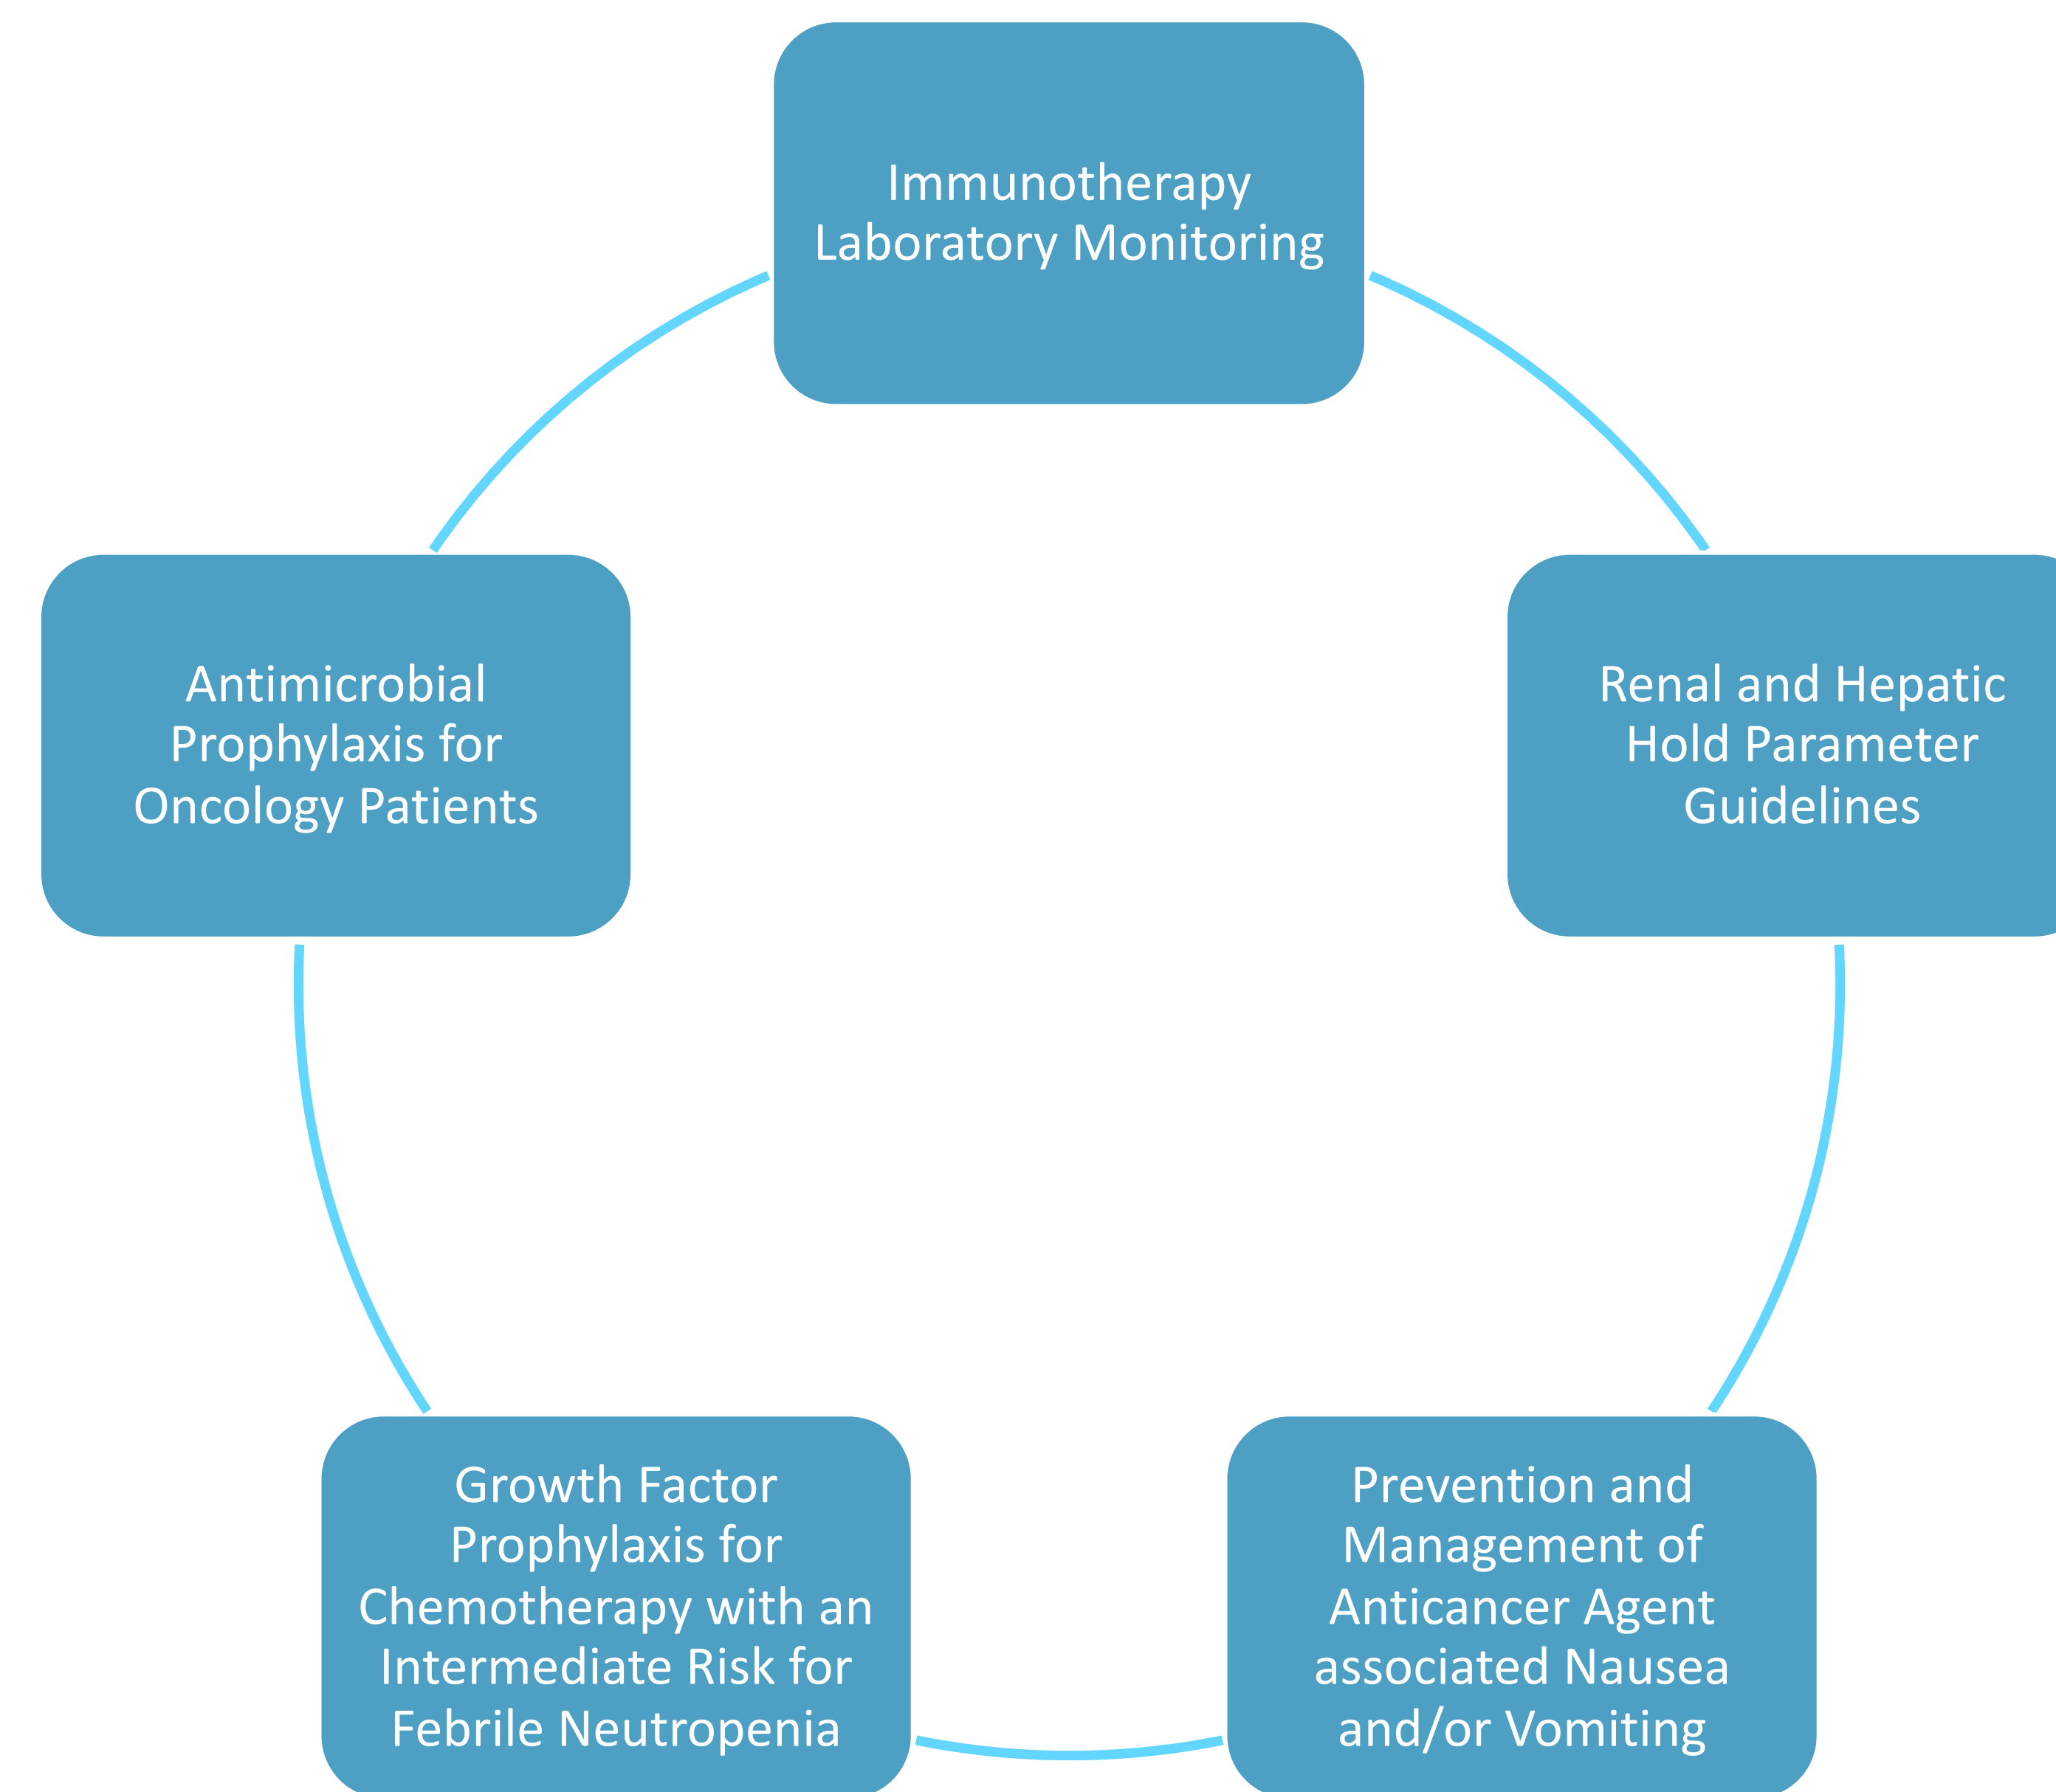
Immunotherapy Laboratory Monitoring

Renal and Hepatic Hold Parameter Guidelines

Prevention and Management of Anticancer Agent associated Nausea and/or Vomiting

Growth Factor Prophylaxis for Chemotherapy with an Intermediate Risk for Febrile Neutropenia

Antimicrobial Prophylaxis for Oncology Patients